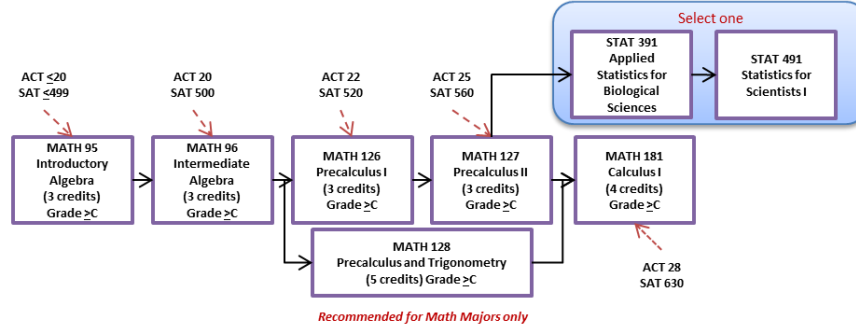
Select one

STAT 391 Applied Statistics for Biological Sciences

STAT 491 Statistics for Scientists I

ACT $\leq$20
SAT $\leq$499

ACT 20
SAT 500

ACT 22
SAT 520

ACT 25
SAT 560

MATH 95 Introductory Algebra (3 credits) Grade $\geq$C

MATH 96 Intermediate Algebra (3 credits) Grade $\geq$C

MATH 126 Precalculus I (3 credits) Grade $\geq$C

MATH 127 Precalculus II (3 credits) Grade $\geq$C

MATH 181 Calculus I (4 credits) Grade $\geq$C

MATH 128 Precalculus and Trigonometry (5 credits) Grade $\geq$C

ACT 28
SAT 630

Recommended for Math Majors only